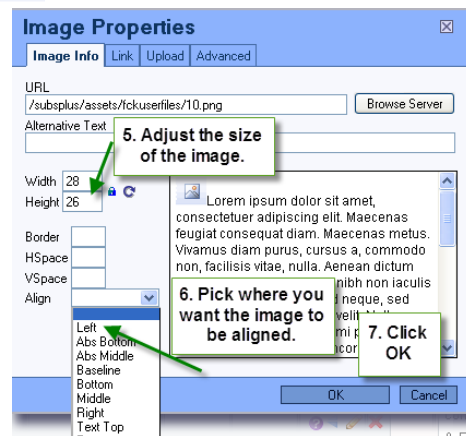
Image Properties

Image Info | Link | Upload | Advanced

URL
/subsplus/assets/fckuserfiles/10.png
Browse Server

Alternative Text

5. Adjust the size of the image.

Width 28
Height 26

Lorem ipsum dolor sit amet, consectetuer adipiscing elit. Maecenas feugiat consequat diam. Maecenas metus. Vivamus diam purus, cursus a, commodo non, facilisis vitae, nulla. Aenean dictum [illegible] nibh non iaculis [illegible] d neque, sed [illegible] velit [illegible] mi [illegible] cor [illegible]

Border
HSpace
VSpace
Align

6. Pick where you want the image to be aligned.

7. Click OK

Left
Abs Bottom
Abs Middle
Baseline
Bottom
Middle
Right
Text Top

OK
Cancel